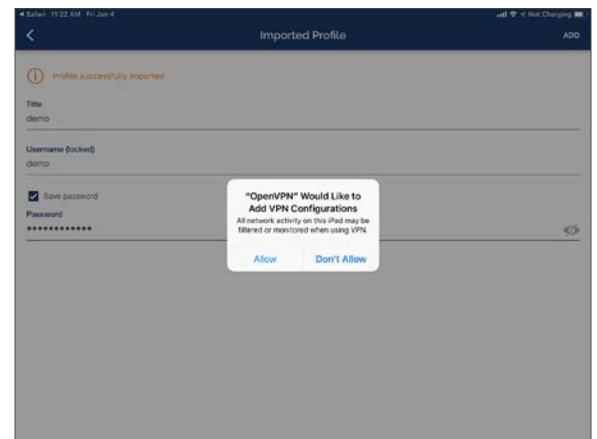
◀ Safari 11:22 AM Fri Jan 4
Not Charging

Imported Profile
ADD

Profile successfully imported

Title
demo

Username (locked)
demo

Save password
Password
••••••••••••

"OpenVPN" Would Like to Add VPN Configurations
All network activity on this iPad may be filtered or monitored when using VPN.

Allow
Don't Allow